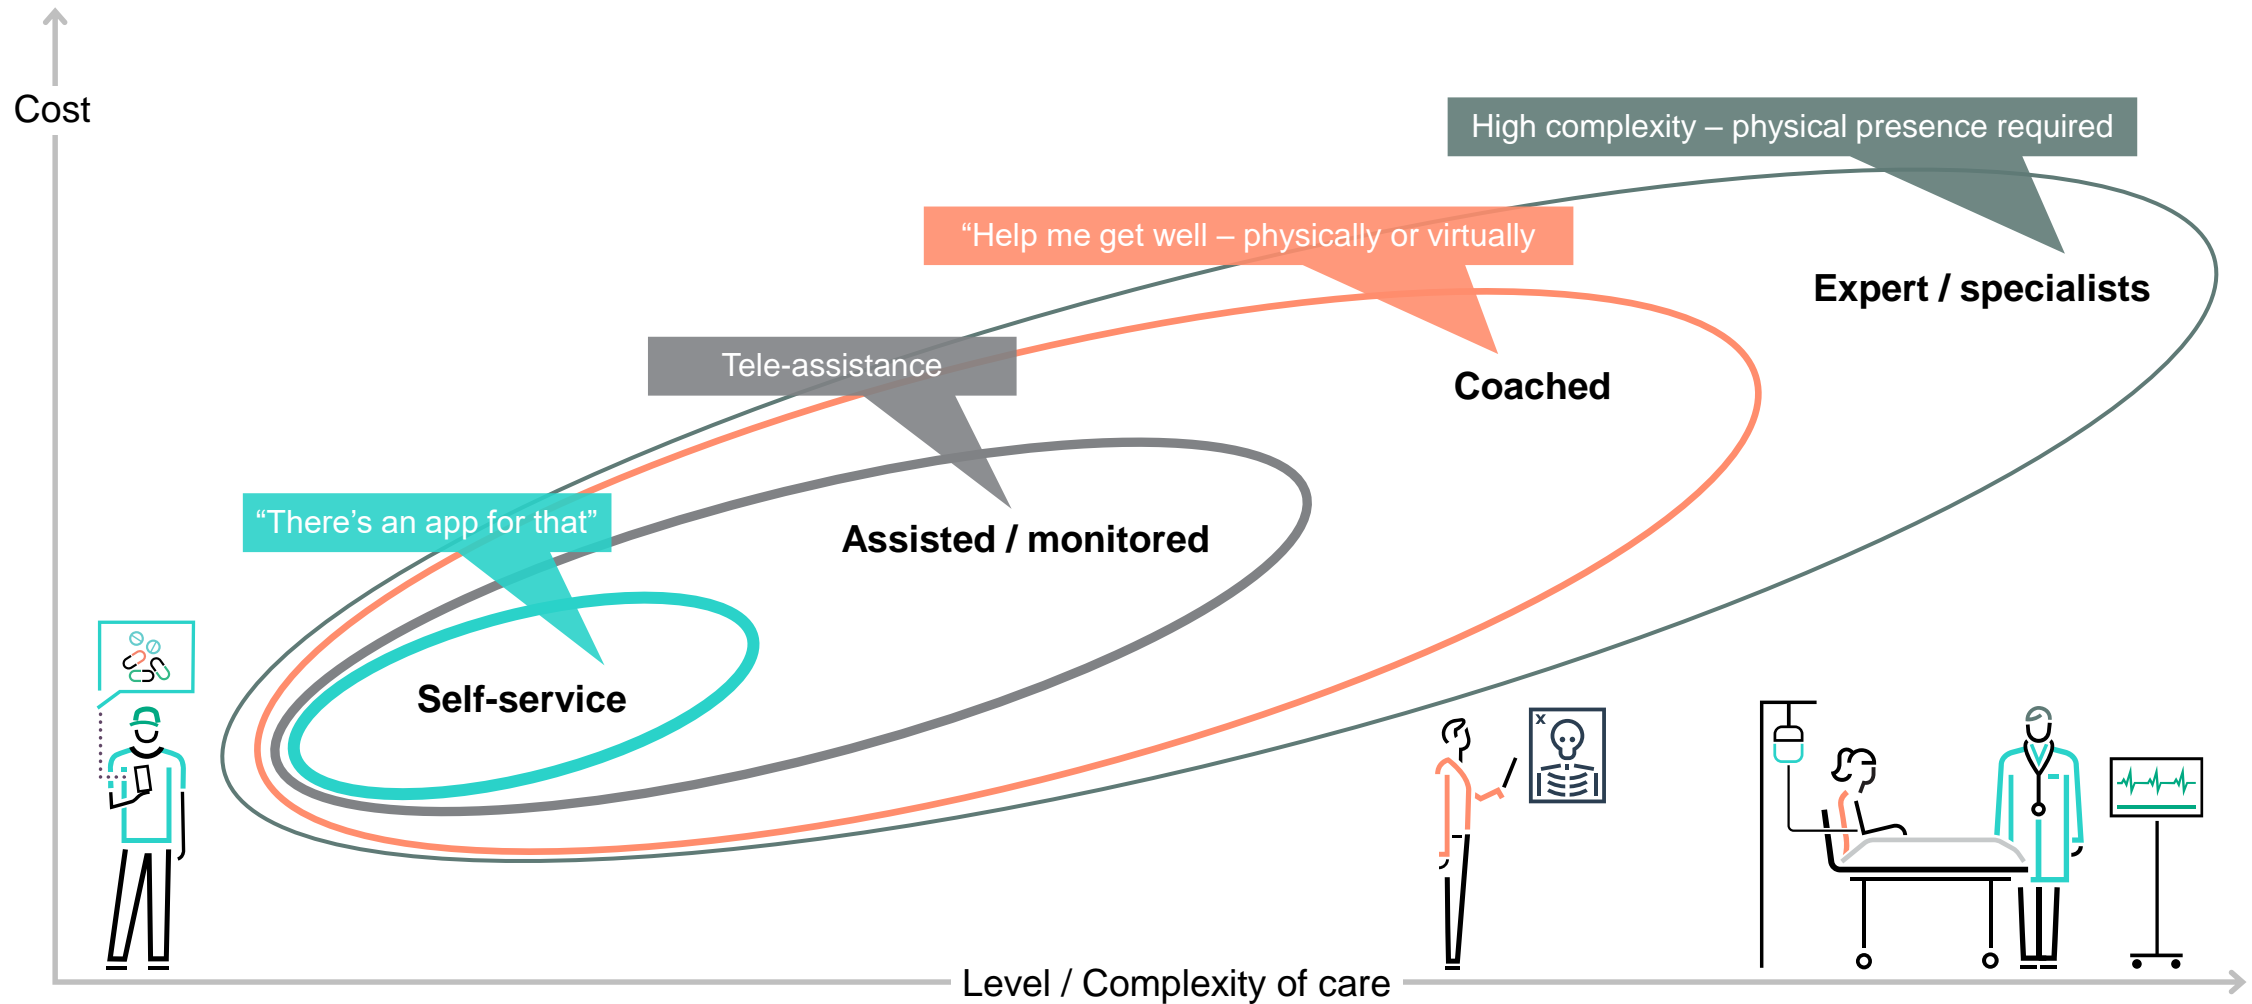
Cost

High complexity – physical presence required

"Help me get well – physically or virtually

Expert / specialists

Tele-assistance

Coached

"There's an app for that"

Assisted / monitored

Self-service

Level / Complexity of care